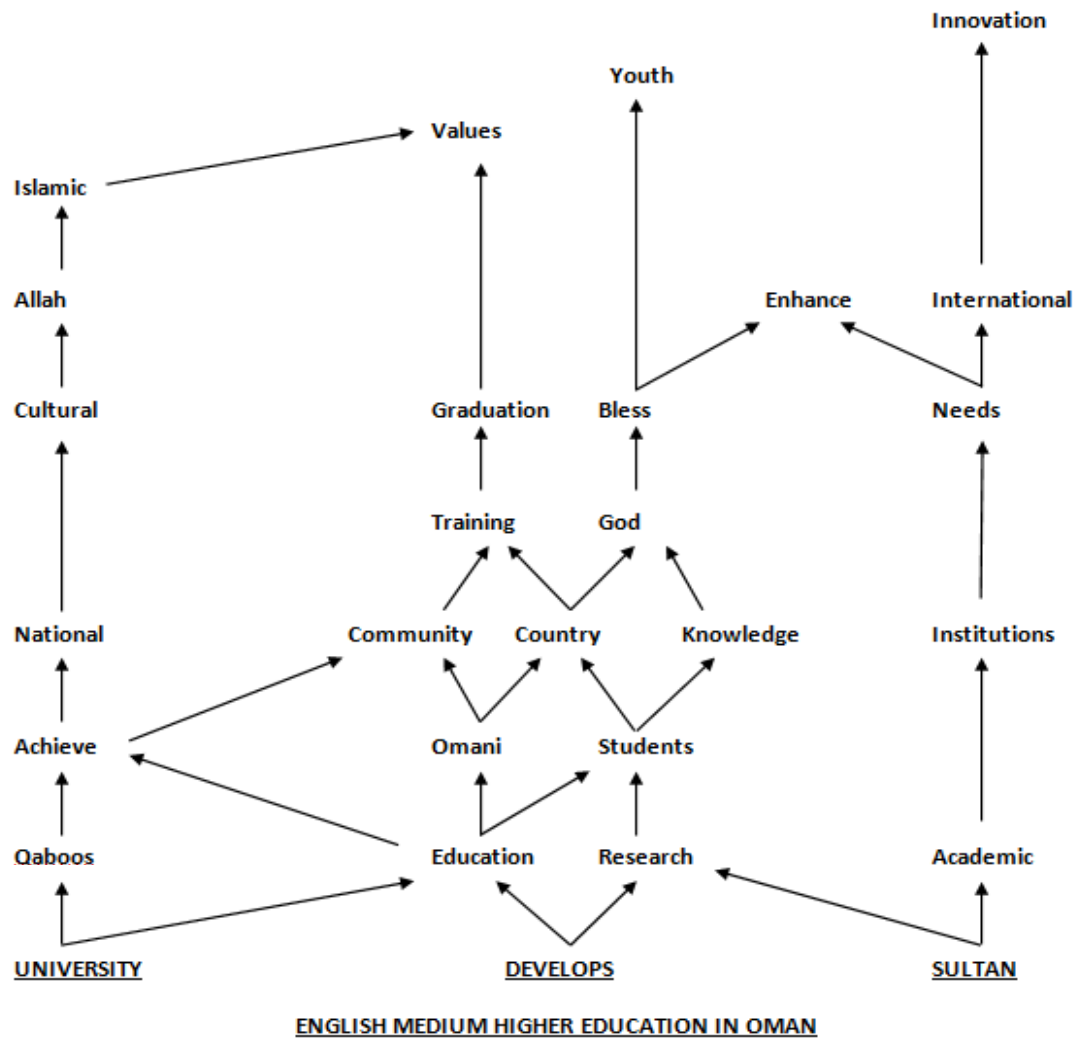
Innovation

Youth

Values

Islamic

Allah

Enhance

International

Cultural

Graduation

Bless

Needs

Training

God

National

Community

Country

Knowledge

Institutions

Achieve

Omani

Students

Qaboos

Education

Research

Academic

UNIVERSITY

DEVELOPS

SULTAN

ENGLISH MEDIUM HIGHER EDUCATION IN OMAN